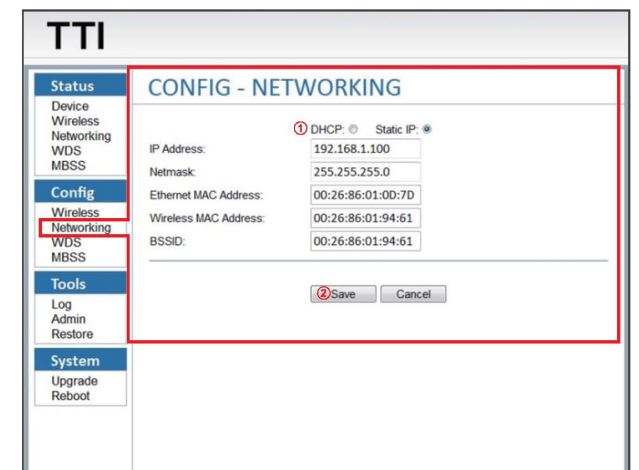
TTI

Status
Device
Wireless
Networking
WDS
MBSS

Config
Wireless
Networking
WDS
MBSS

Tools
Log
Admin
Restore

System
Upgrade
Reboot

CONFIG - NETWORKING

① DHCP: Static IP:

| | |
|---|---|
| IP Address: | 192.168.1.100 |
| Netmask: | 255.255.255.0 |
| Ethernet MAC Address: | 00:26:86:01:0D:7D |
| Wireless MAC Address: | 00:26:86:01:94:61 |
| BSSID: | 00:26:86:01:94:61 |

②Save Cancel